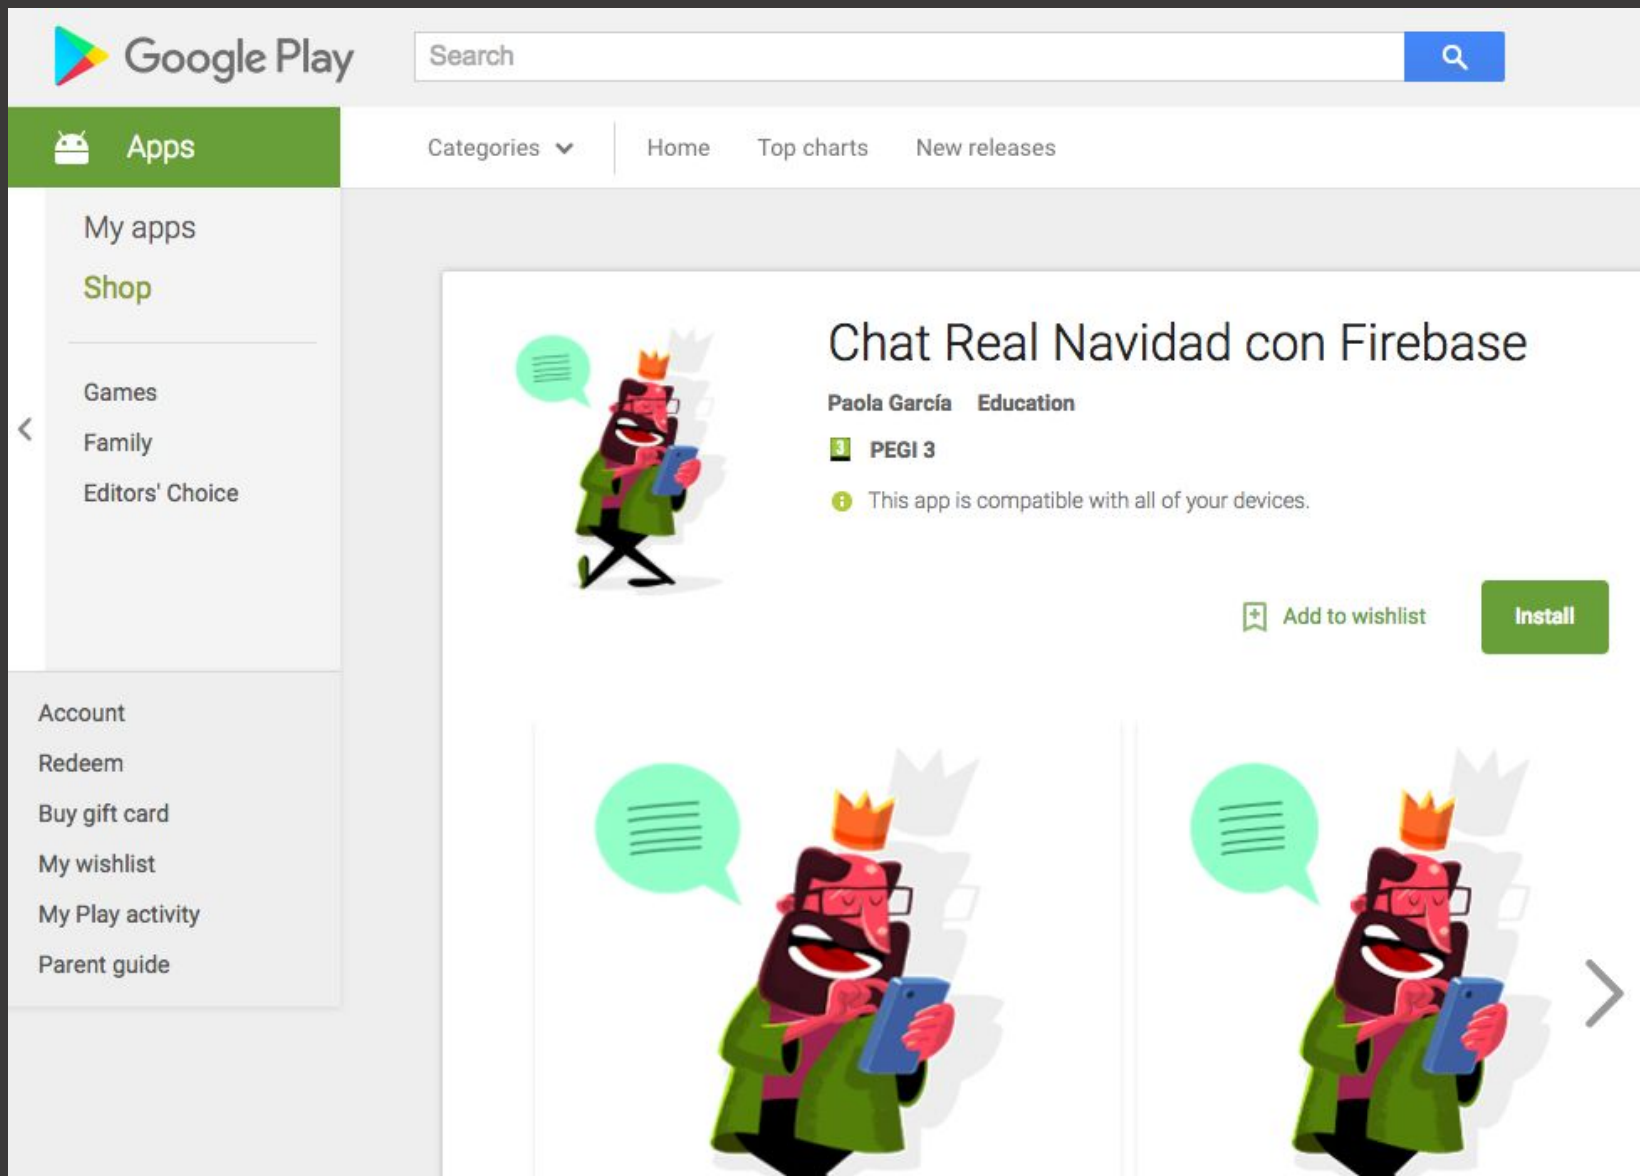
Google Play

Search

Apps

Categories

Home

Top charts

New releases

My apps

Shop

Games

Family

Editors' Choice

Account

Redeem

Buy gift card

My wishlist

My Play activity

Parent guide

Chat Real Navidad con Firebase

Paola García Education

3 PEGI 3

This app is compatible with all of your devices.

Add to wishlist

Install